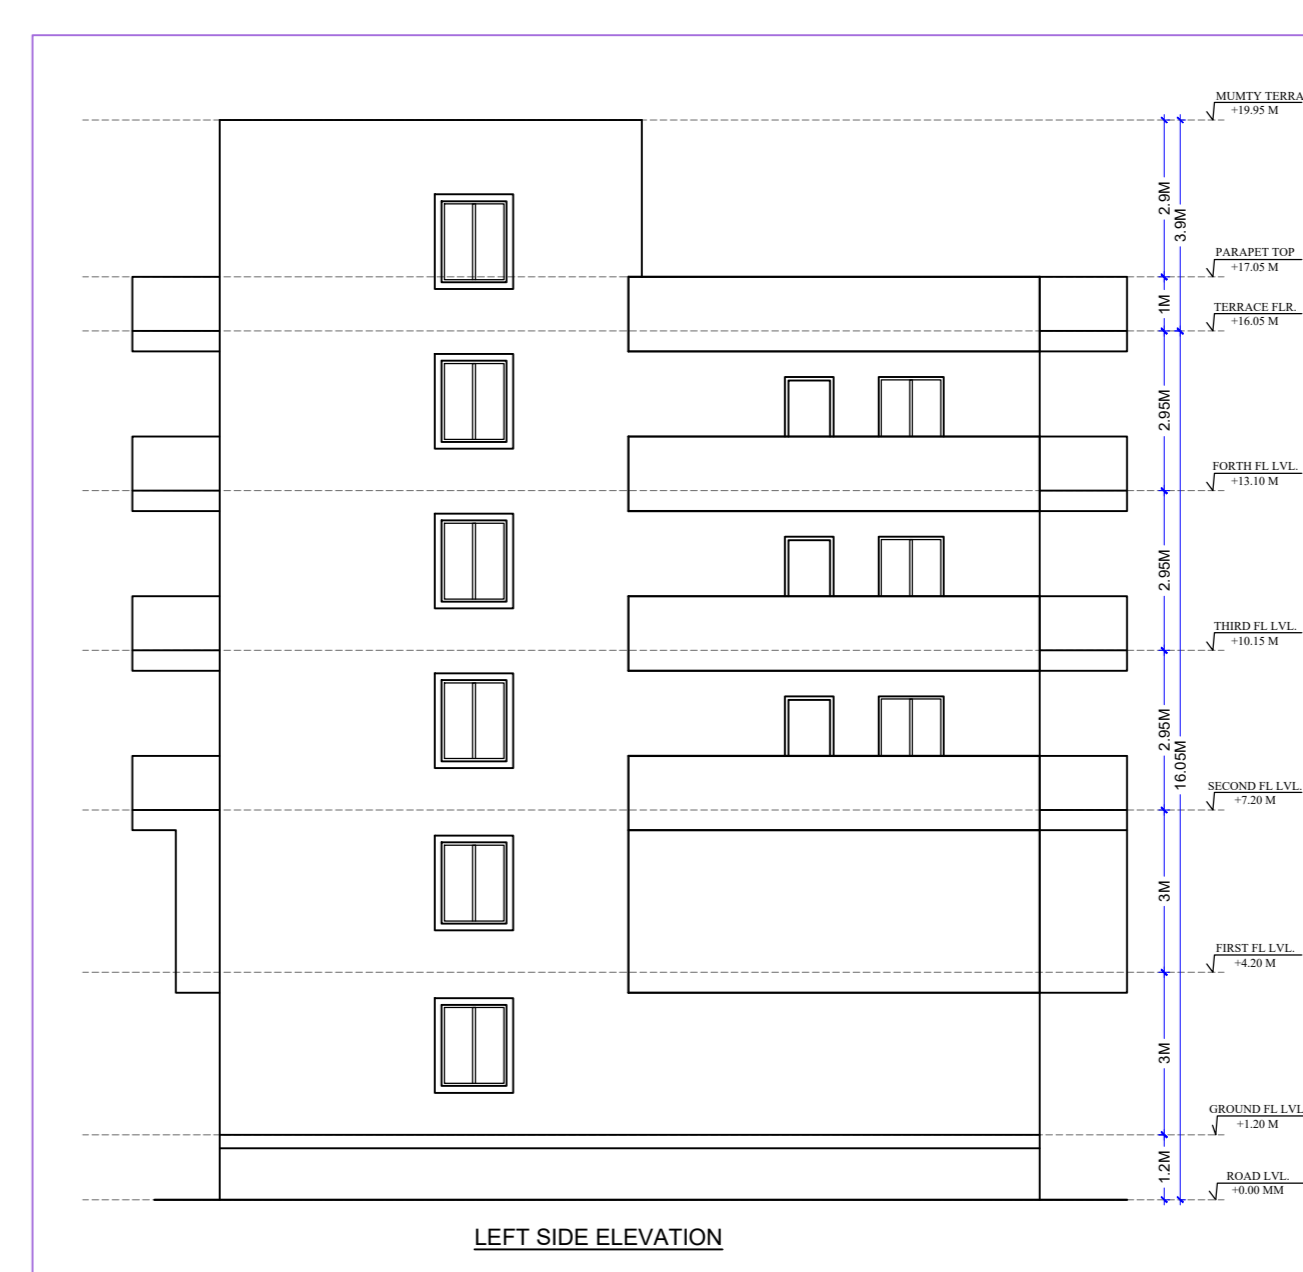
MUMTY TERRA
+19.95 M

2.9M
3.9M

PARAPET TOP
+17.05 M

1M

TERRACE FLR.
+16.05 M

2.95M

FORTH FL LVL.
+13.10 M

2.95M

THIRD FL LVL.
+10.15 M

2.95M
16.05M

SECOND FL LVL.
+7.20 M

3M

FIRST FL LVL.
+4.20 M

3M

GROUND FL LVL
+1.20 M

1.2M

ROAD LVL.
+0.00 MM

LEFT SIDE ELEVATION